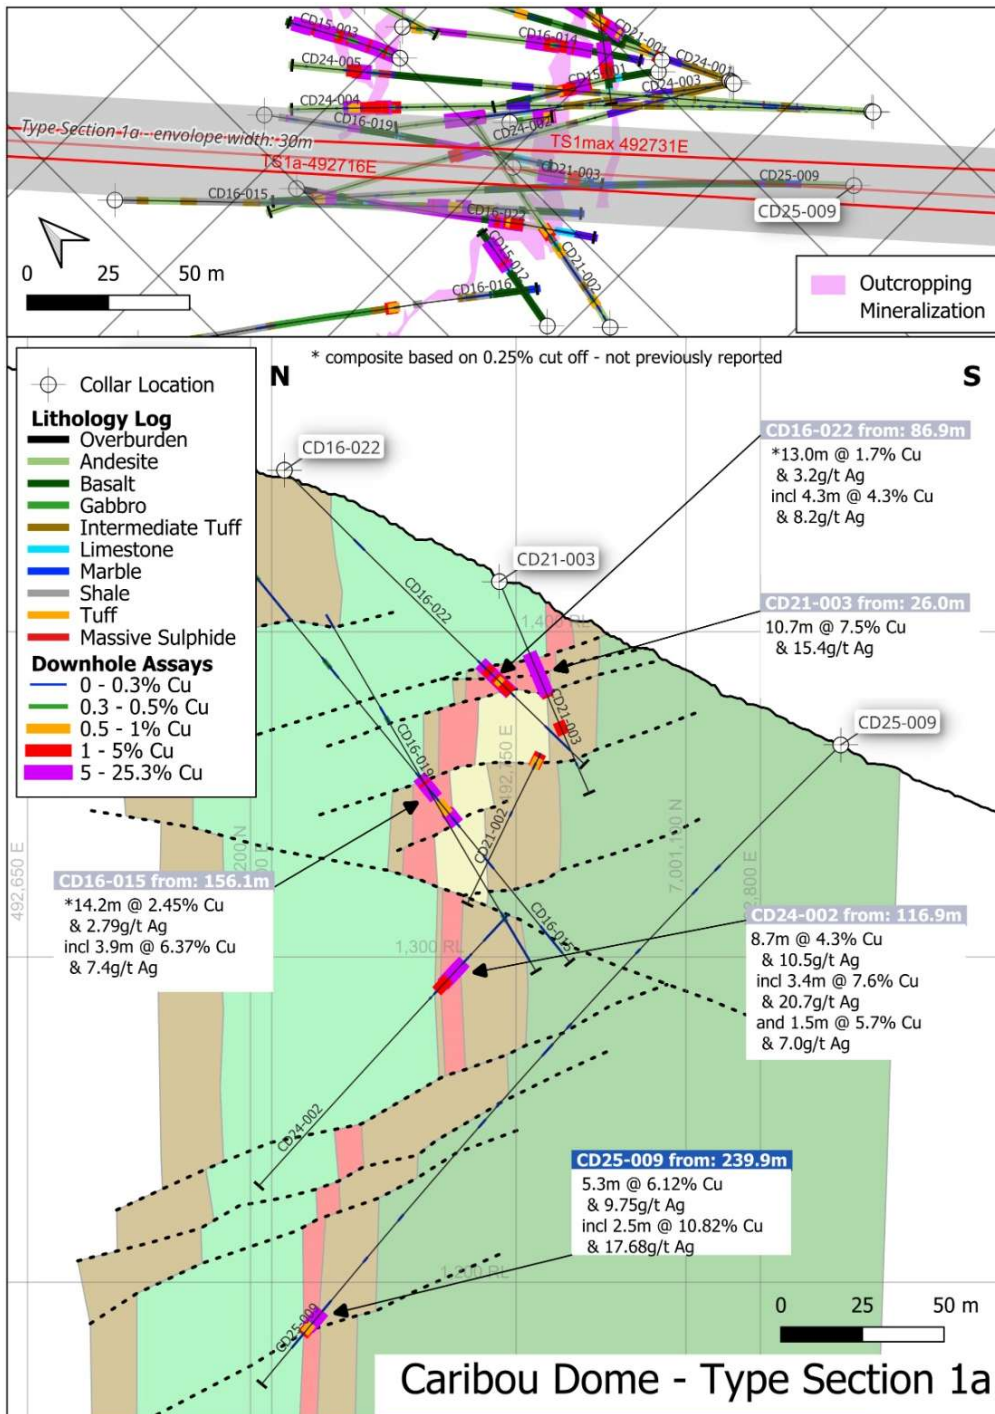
CD15-003
CD16-014
CD21-001
CD24-001
CD24-005
CD15-001
CD24-003
CD24-004
CD16-019
CD24-002
Type-Section-1a--envelope-width: 30m
TS1max 492731E
TS1a-492716E
CD21-003
CD25-009
CD16-015
CD16-022
CD25-009
CD15-012
CD21-002
CD16-016
0 25 50 m
Outcropping Mineralization

* composite based on 0.25% cut off - not previously reported

N
S

Collar Location
Lithology Log
Overburden
Andesite
Basalt
Gabbro
Intermediate Tuff
Limestone
Marble
Shale
Tuff
Massive Sulphide
Downhole Assays
0 - 0.3% Cu
0.3 - 0.5% Cu
0.5 - 1% Cu
1 - 5% Cu
5 - 25.3% Cu

CD16-022
CD21-003
CD25-009
CD16-022
CD16-019
CD21-002
CD21-003
CD16-015
CD24-002
CD25-009
1,400 RL
1,300 RL
1,200 RL
492,650 E
492,750 E
492,800 E
7,001,200 N
7,001,100 N

CD16-022 from: 86.9m
*13.0m @ 1.7% Cu
& 3.2g/t Ag
incl 4.3m @ 4.3% Cu
& 8.2g/t Ag

CD21-003 from: 26.0m
10.7m @ 7.5% Cu
& 15.4g/t Ag

CD16-015 from: 156.1m
*14.2m @ 2.45% Cu
& 2.79g/t Ag
incl 3.9m @ 6.37% Cu
& 7.4g/t Ag

CD24-002 from: 116.9m
8.7m @ 4.3% Cu
& 10.5g/t Ag
incl 3.4m @ 7.6% Cu
& 20.7g/t Ag
and 1.5m @ 5.7% Cu
& 7.0g/t Ag

CD25-009 from: 239.9m
5.3m @ 6.12% Cu
& 9.75g/t Ag
incl 2.5m @ 10.82% Cu
& 17.68g/t Ag

0 25 50 m

Caribou Dome - Type Section 1a